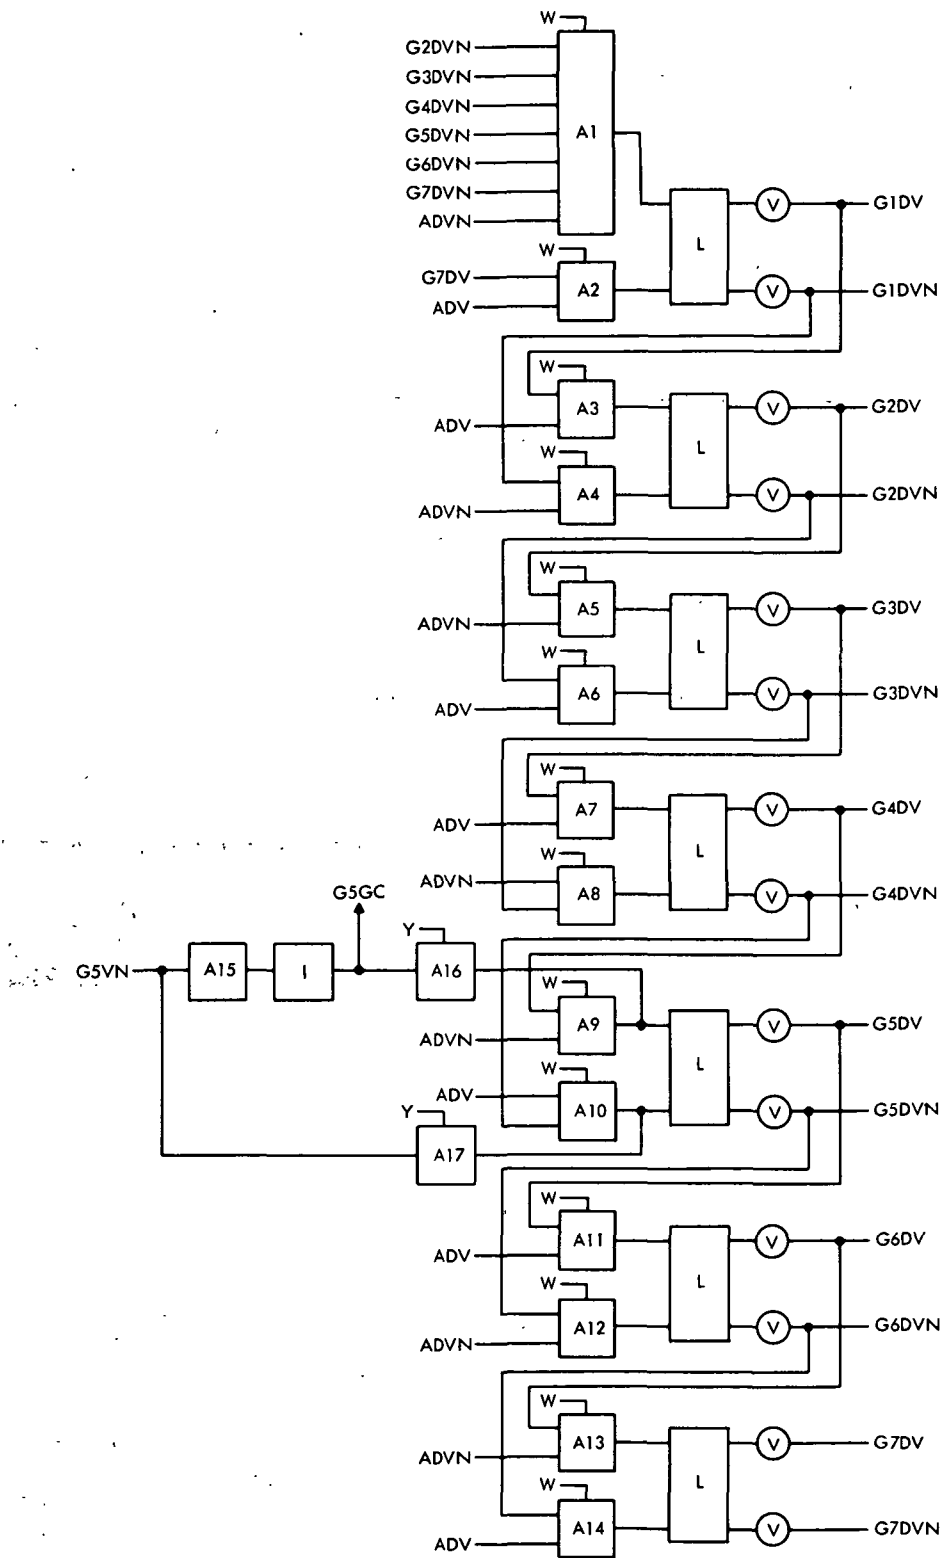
W
G2DVN
G3DVN
G4DVN
G5DVN
G6DVN
G7DVN
ADVN
A1
W
G7DV
ADV
A2
L
V
V
G1DV
G1DVN
W
ADV
A3
W
ADVN
A4
L
V
V
G2DV
G2DVN
W
ADVN
A5
W
ADV
A6
L
V
V
G3DV
G3DVN
W
ADV
A7
W
ADVN
A8
L
V
V
G4DV
G4DVN
G5GC
G5VN
A15
I
Y
A16
W
ADVN
A9
W
ADV
A10
Y
A17
L
V
V
G5DV
G5DVN
W
ADV
A11
W
ADVN
A12
L
V
V
G6DV
G6DVN
W
ADVN
A13
W
ADV
A14
L
V
V
G7DV
G7DVN